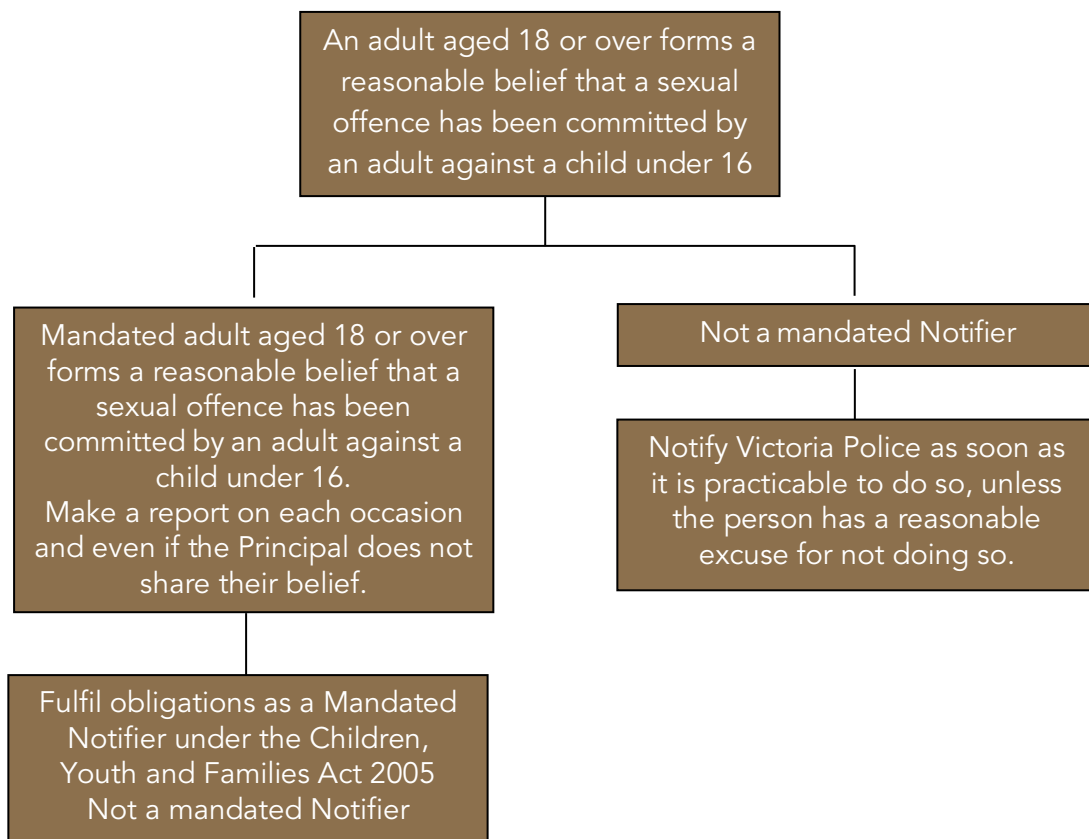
An adult aged 18 or over forms a reasonable belief that a sexual offence has been committed by an adult against a child under 16

Mandated adult aged 18 or over forms a reasonable belief that a sexual offence has been committed by an adult against a child under 16.
Make a report on each occasion and even if the Principal does not share their belief.

Fulfil obligations as a Mandated Notifier under the Children, Youth and Families Act 2005
Not a mandated Notifier

Not a mandated Notifier

Notify Victoria Police as soon as it is practicable to do so, unless the person has a reasonable excuse for not doing so.